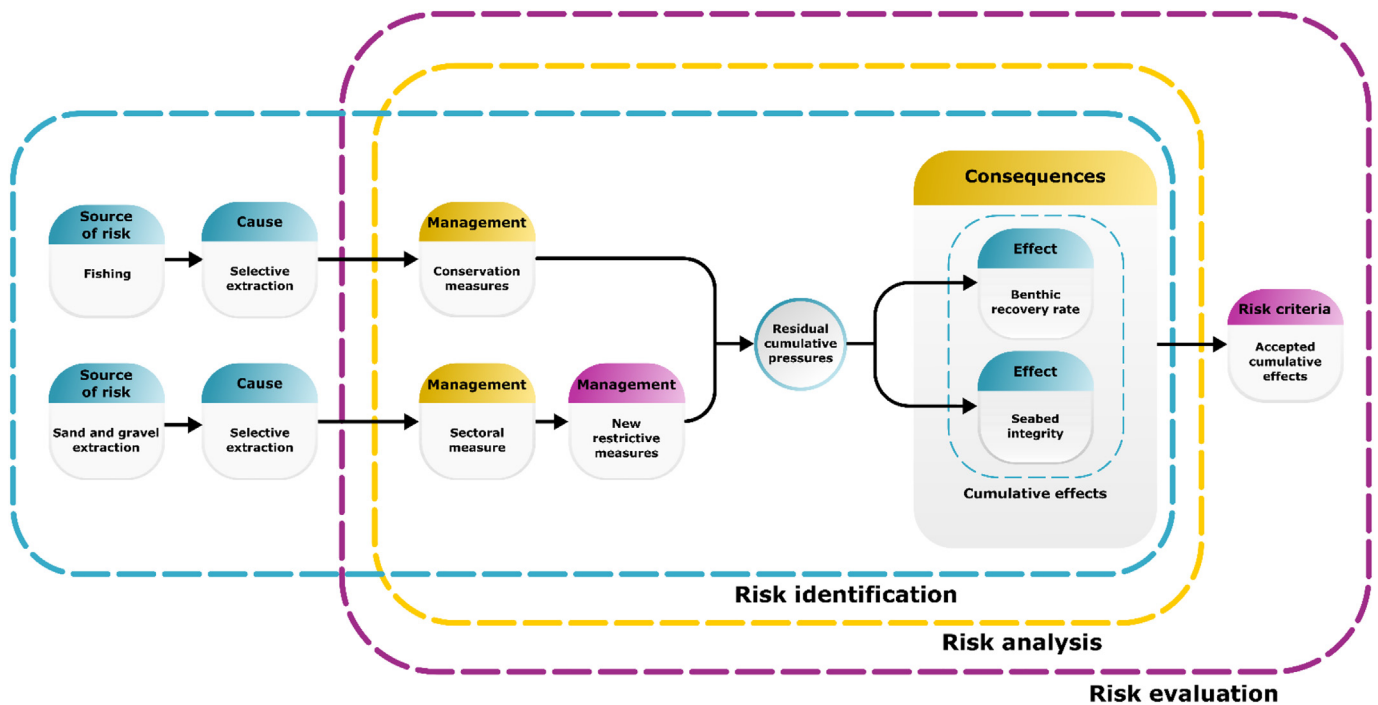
Source of risk

Fishing

Cause

Selective extraction

Management

Conservation measures

Source of risk

Sand and gravel extraction

Cause

Selective extraction

Management

Sectoral measure

Management

New restrictive measures

Residual cumulative pressures

Consequences

Effect

Benthic recovery rate

Effect

Seabed integrity

Cumulative effects

Risk criteria

Accepted cumulative effects

Risk identification

Risk analysis

Risk evaluation